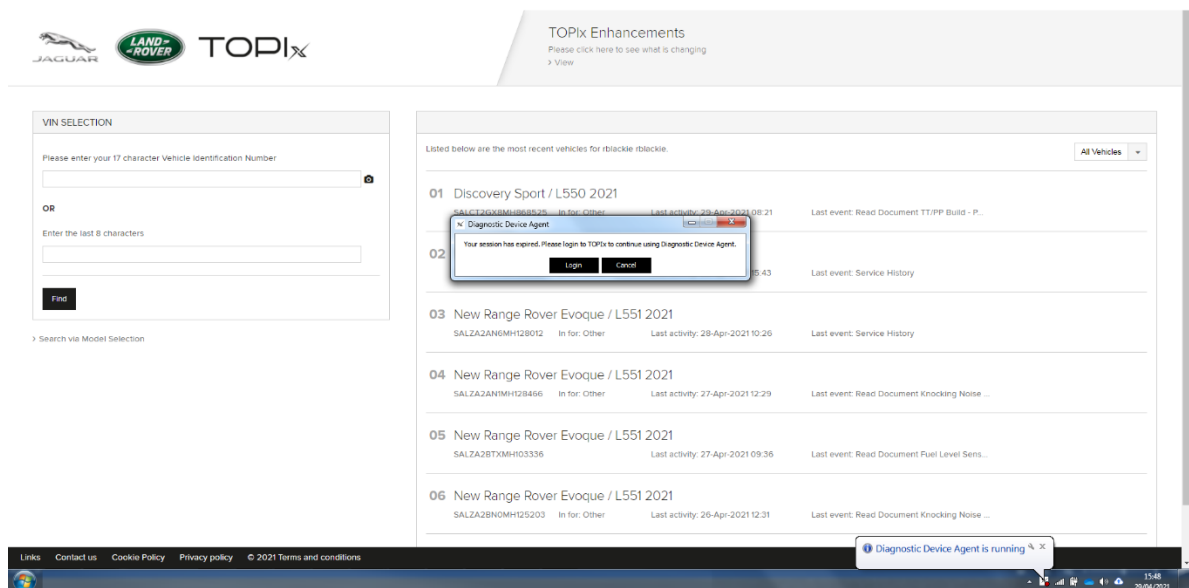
JAGUAR LAND ROVER TOPIx

TOPIx Enhancements
Please click here to see what is changing
› View

VIN SELECTION

Please enter your 17 character Vehicle Identification Number

OR

Enter the last 8 characters

Find

› Search via Model Selection

Listed below are the most recent vehicles for rblackie rblackie.

All Vehicles

01 Discovery Sport / L550 2021
SALCT2GX8MH868525 In for: Other Last activity: 29-Apr-2021 08:21 Last event: Read Document TT/PP Build - P...

Diagnostic Device Agent
Your session has expired. Please login to TOPIx to continue using Diagnostic Device Agent.
Login Cancel

02 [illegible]
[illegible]5:43 Last event: Service History

03 New Range Rover Evoque / L551 2021
SALZA2AN6MH128012 In for: Other Last activity: 28-Apr-2021 10:26 Last event: Service History

04 New Range Rover Evoque / L551 2021
SALZA2AN1MH128466 In for: Other Last activity: 27-Apr-2021 12:29 Last event: Read Document Knocking Noise ...

05 New Range Rover Evoque / L551 2021
SALZA2BTXMH103336 Last activity: 27-Apr-2021 09:36 Last event: Read Document Fuel Level Sens...

06 New Range Rover Evoque / L551 2021
SALZA2BN0MH125203 In for: Other Last activity: 26-Apr-2021 12:31 Last event: Read Document Knocking Noise ...

Links Contact us Cookie Policy Privacy policy © 2021 Terms and conditions

Diagnostic Device Agent is running

15:48
29/04/2021